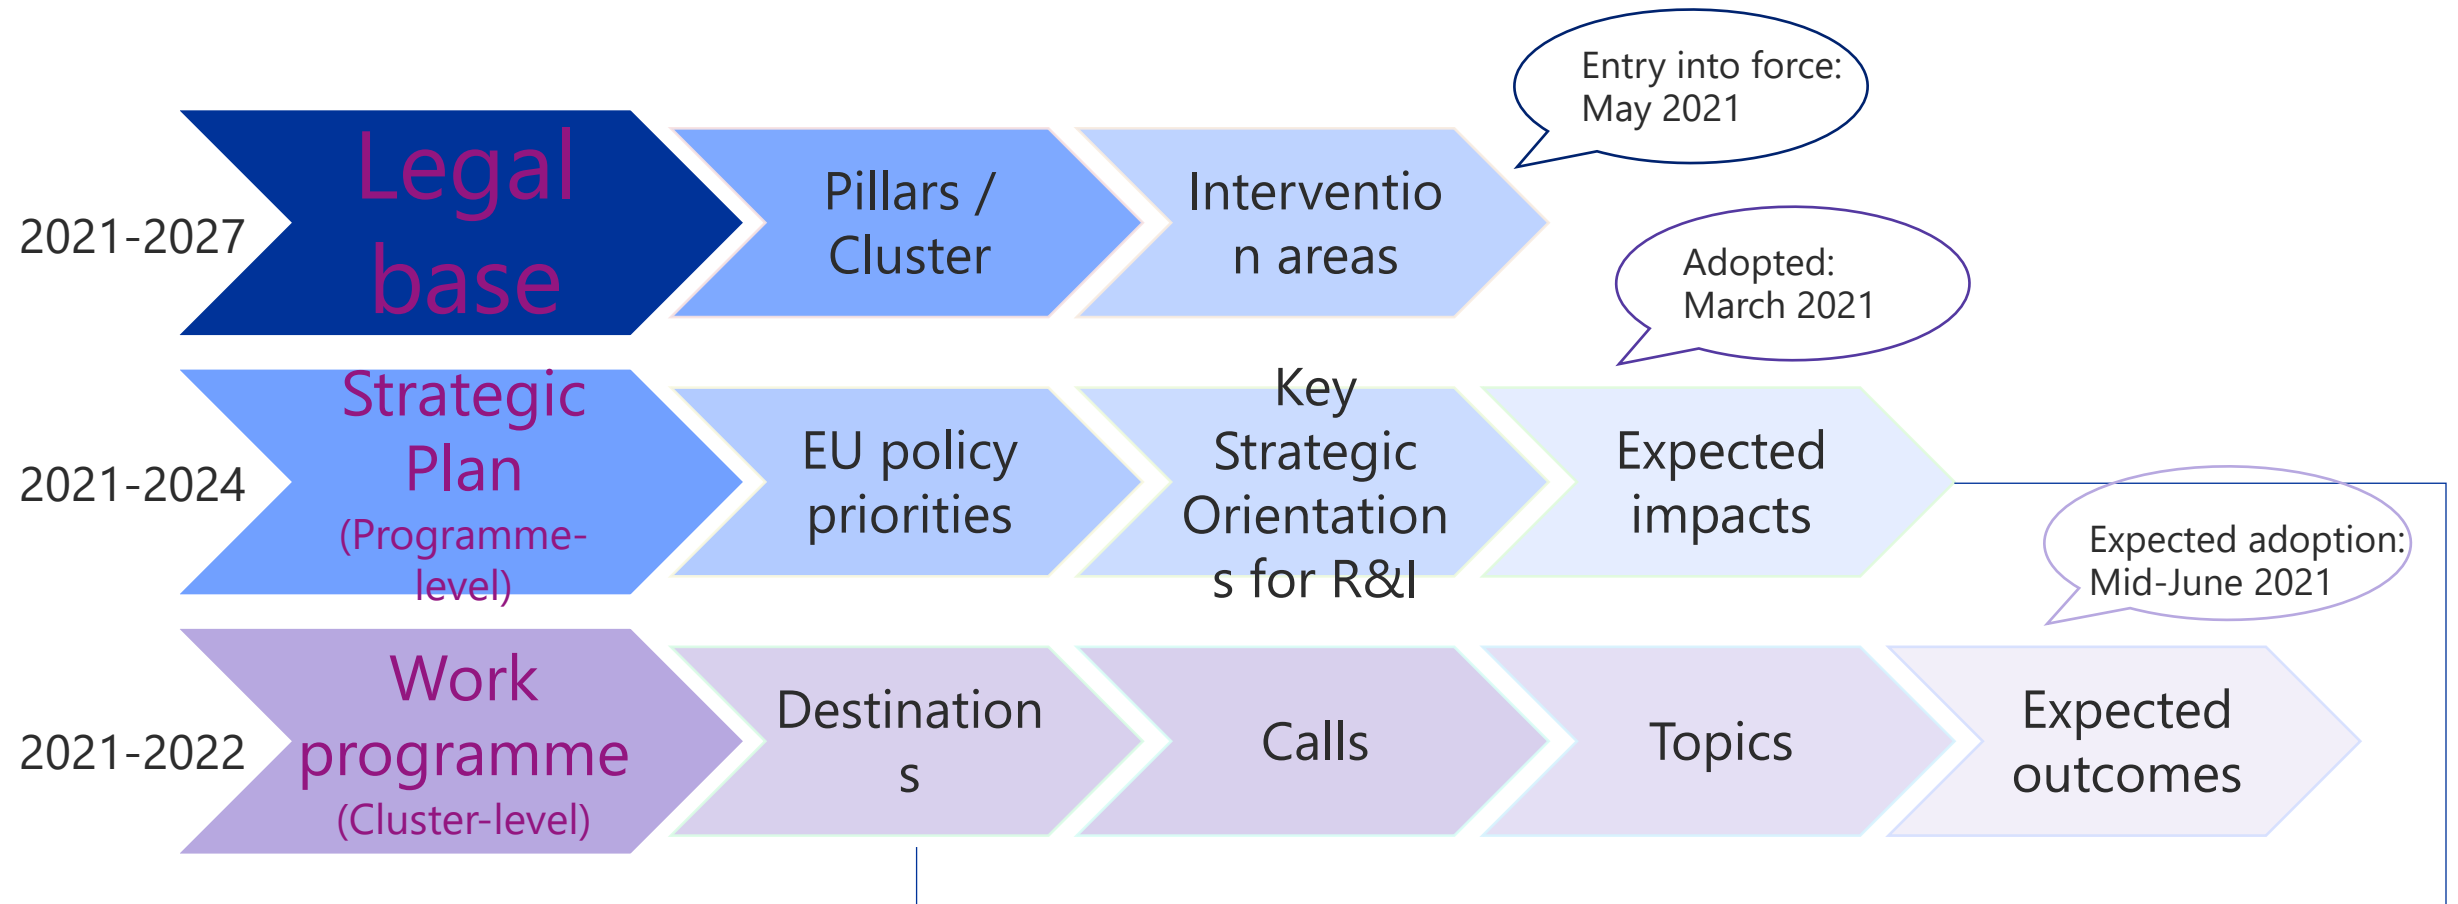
Entry into force: May 2021

2021-2027

Legal base

Pillars / Cluster

Interventio n areas

Adopted: March 2021

2021-2024

Strategic Plan (Programme-level)

EU policy priorities

Key Strategic Orientation s for R&I

Expected impacts

Expected adoption: Mid-June 2021

2021-2022

Work programme (Cluster-level)

Destination s

Calls

Topics

Expected outcomes